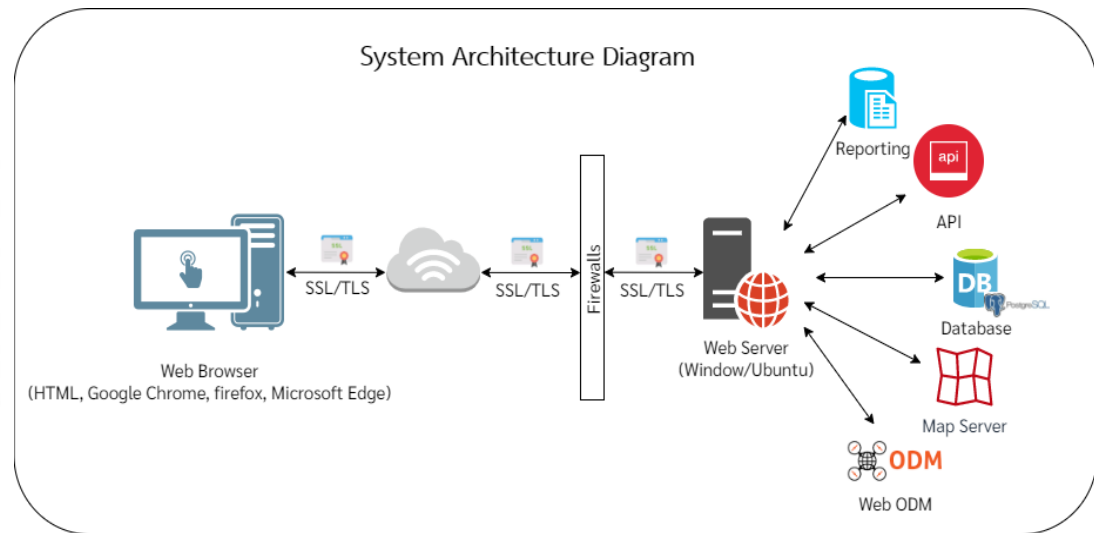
System Architecture Diagram

Reporting

api

API

Web Browser
(HTML, Google Chrome, firefox, Microsoft Edge)

SSL

SSL/TLS

SSL

SSL/TLS

Firewalls

SSL

SSL/TLS

Web Server
(Window/Ubuntu)

DB

PostgreSQL

Database

Map Server

ODM

Web ODM